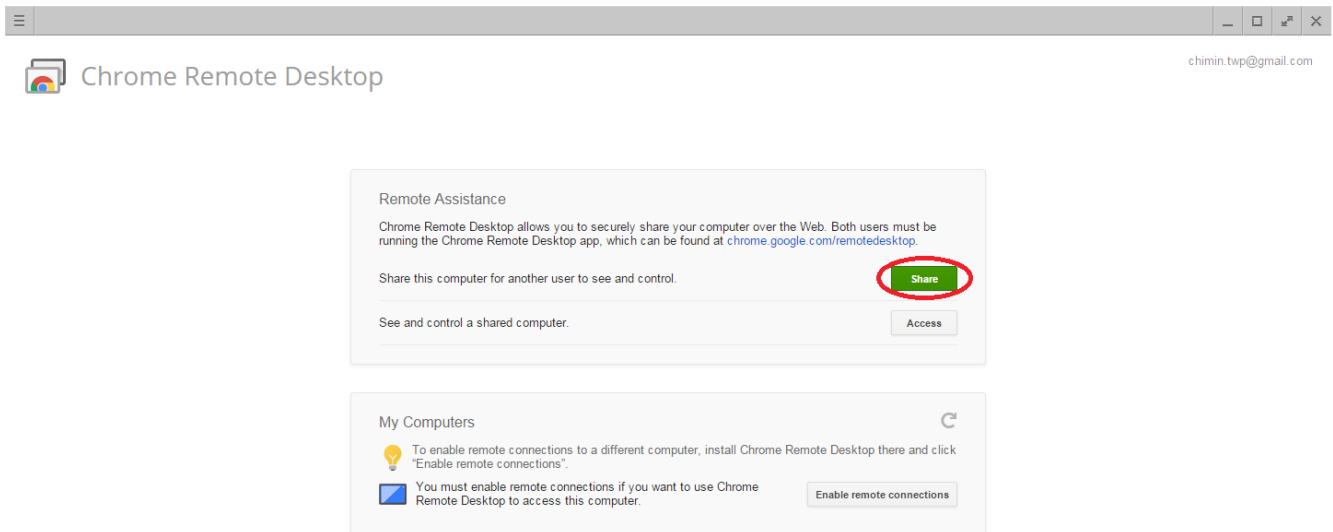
Chrome Remote Desktop

chimin.twp@gmail.com

Remote Assistance

Chrome Remote Desktop allows you to securely share your computer over the Web. Both users must be running the Chrome Remote Desktop app, which can be found at chrome.google.com/remotedesktop.

Share this computer for another user to see and control.

Share

See and control a shared computer.

Access

My Computers

To enable remote connections to a different computer, install Chrome Remote Desktop there and click "Enable remote connections".

You must enable remote connections if you want to use Chrome Remote Desktop to access this computer.

Enable remote connections